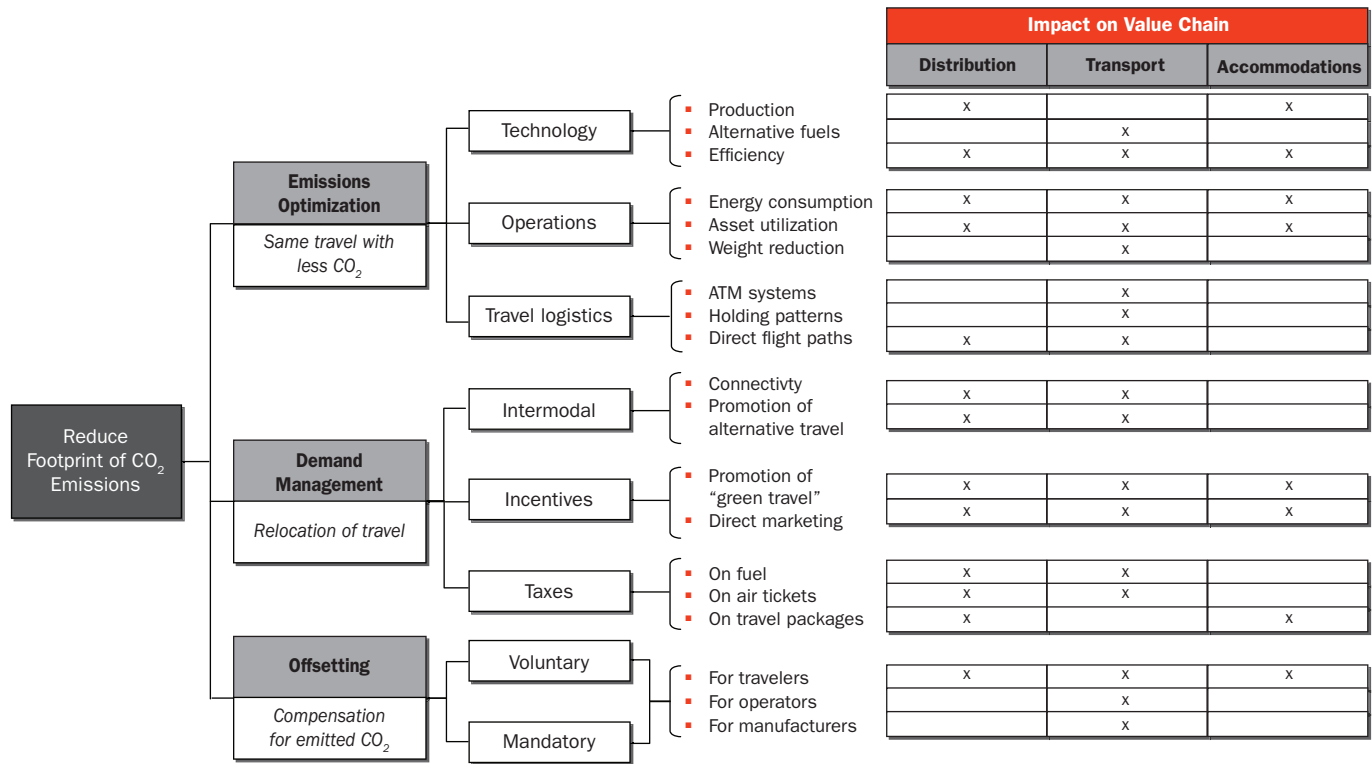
Reduce Footprint of $CO_2$ Emissions

Emissions Optimization
Same travel with less $CO_2$

Demand Management
Relocation of travel

Offsetting
Compensation for emitted $CO_2$

Technology
- Production
- Alternative fuels
- Efficiency

Operations
- Energy consumption
- Asset utilization
- Weight reduction

Travel logistics
- ATM systems
- Holding patterns
- Direct flight paths

Intermodal
- Connectivty
- Promotion of alternative travel

Incentives
- Promotion of "green travel"
- Direct marketing

Taxes
- On fuel
- On air tickets
- On travel packages

Voluntary
Mandatory
- For travelers
- For operators
- For manufacturers

Impact on Value Chain

| | Distribution | Transport | Accommodations |
|---|---|---|---|
| Production | x | | x |
| Alternative fuels | | x | |
| Efficiency | x | x | x |
| Energy consumption | x | x | x |
| Asset utilization | x | x | x |
| Weight reduction | | x | |
| ATM systems | | x | |
| Holding patterns | | x | |
| Direct flight paths | x | x | |
| Connectivty | x | x | |
| Promotion of alternative travel | x | x | |
| Promotion of "green travel" | x | x | x |
| Direct marketing | x | x | x |
| On fuel | x | x | |
| On air tickets | x | x | |
| On travel packages | x | | x |
| For travelers | x | x | x |
| For operators | | x | |
| For manufacturers | | x | |